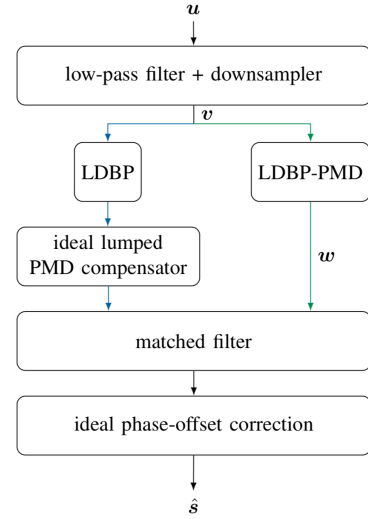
$\boldsymbol{u}$

low-pass filter + downsampler

$\boldsymbol{v}$

LDBP

LDBP-PMD

ideal lumped PMD compensator

$\boldsymbol{w}$

matched filter

ideal phase-offset correction

$\hat{\boldsymbol{s}}$